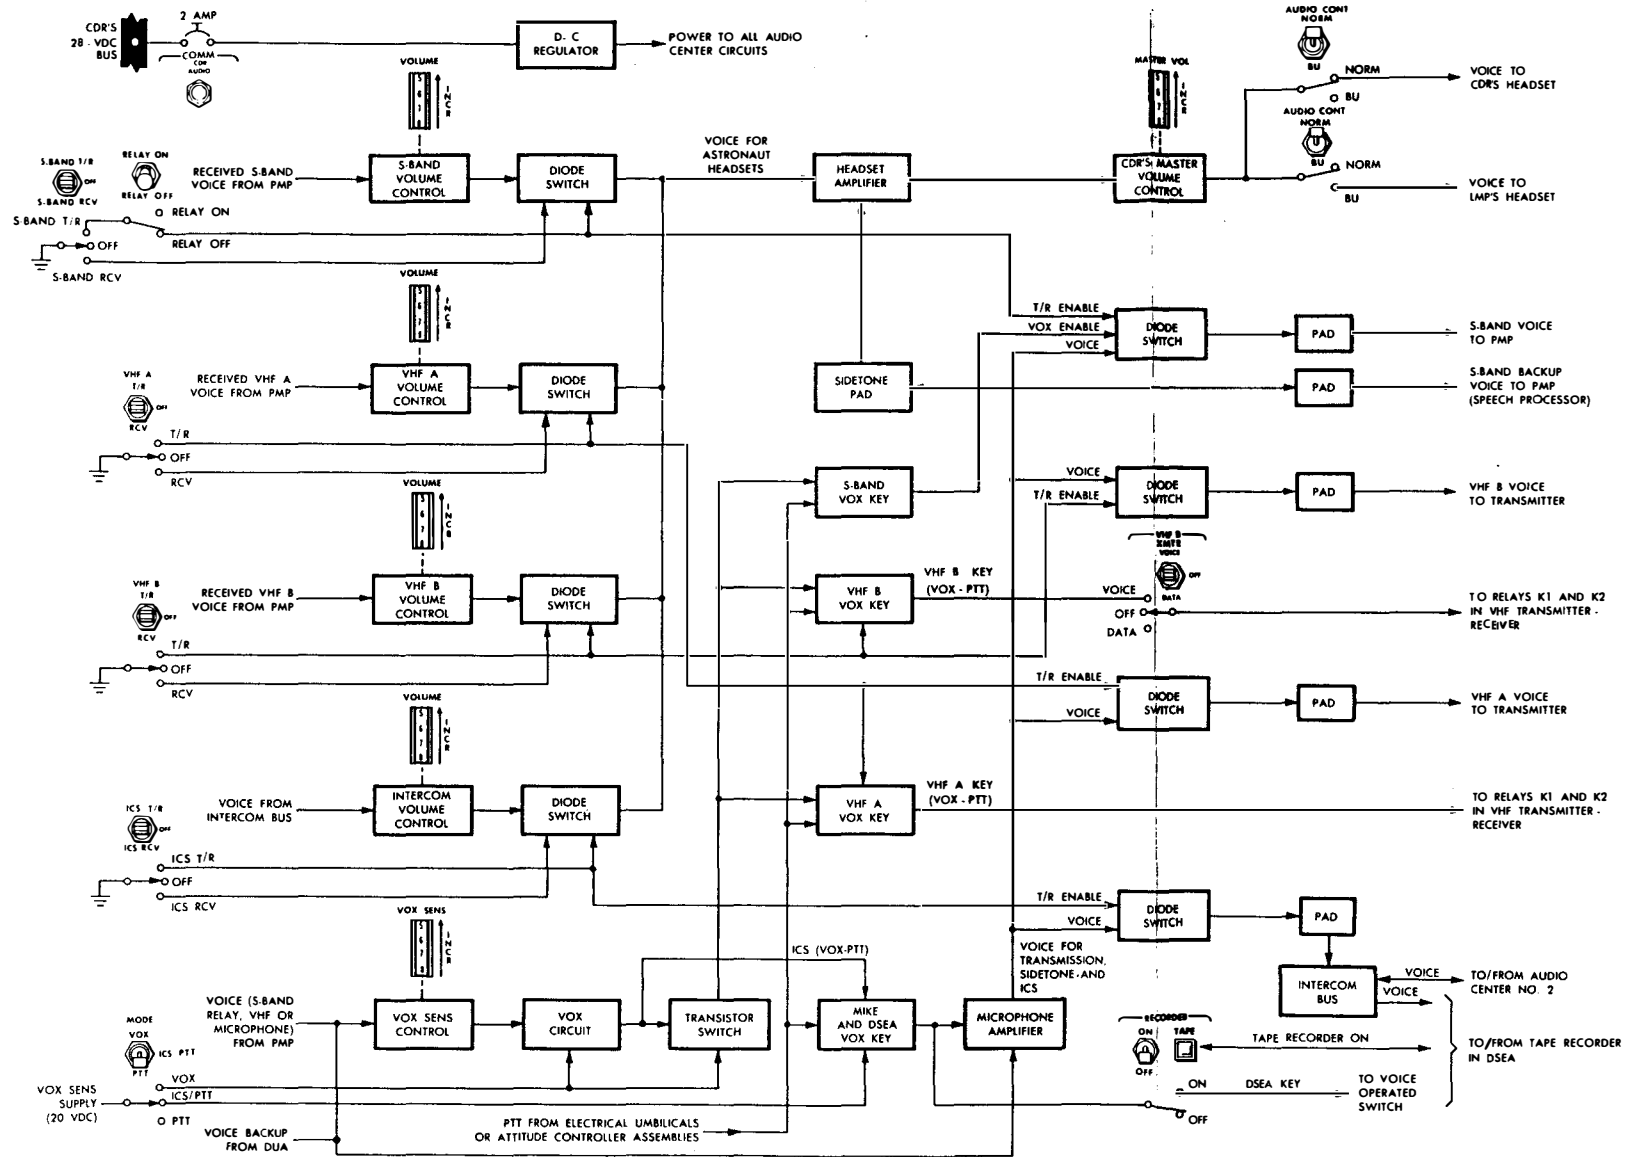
CDR'S 28-VDC BUS

2 AMP

COMM CDR AUDIO

D-C REGULATOR

POWER TO ALL AUDIO CENTER CIRCUITS

VOLUME

INCR

MASTER VOL

AUDIO CONT NORM

BU

NORM

BU

VOICE TO CDR'S HEADSET

AUDIO CONT NORM

BU

NORM

BU

VOICE TO LMP'S HEADSET

S-BAND T/R

RELAY ON

OFF

S-BAND RCV

RELAY OFF

RECEIVED S-BAND VOICE FROM PMP

S-BAND VOLUME CONTROL

DIODE SWITCH

VOICE FOR ASTRONAUT HEADSETS

HEADSET AMPLIFIER

CDR'S MASTER VOLUME CONTROL

S-BAND T/R

RELAY ON

OFF

RELAY OFF

S-BAND RCV

VOLUME

INCR

T/R ENABLE

VOX ENABLE

VOICE

DIODE SWITCH

PAD

S-BAND VOICE TO PMP

VHF A T/R

OFF

RCV

RECEIVED VHF A VOICE FROM PMP

VHF A VOLUME CONTROL

DIODE SWITCH

SIDETONE PAD

PAD

S-BAND BACKUP VOICE TO PMP (SPEECH PROCESSOR)

T/R

OFF

RCV

S-BAND VOX KEY

VOICE

T/R ENABLE

DIODE SWITCH

PAD

VHF B VOICE TO TRANSMITTER

VOLUME

INCR

VHF B XMTR VOICE

OFF

DATA

VHF B T/R

OFF

RCV

RECEIVED VHF B VOICE FROM PMP

VHF B VOLUME CONTROL

DIODE SWITCH

VHF B VOX KEY

VHF B KEY (VOX-PTT)

VOICE

OFF

DATA

TO RELAYS K1 AND K2 IN VHF TRANSMITTER-RECEIVER

T/R

OFF

RCV

T/R ENABLE

VOICE

DIODE SWITCH

PAD

VHF A VOICE TO TRANSMITTER

VOLUME

INCR

ICS T/R

OFF

ICS RCV

VOICE FROM INTERCOM BUS

INTERCOM VOLUME CONTROL

DIODE SWITCH

VHF A VOX KEY

VHF A KEY (VOX-PTT)

TO RELAYS K1 AND K2 IN VHF TRANSMITTER-RECEIVER

ICS T/R

OFF

ICS RCV

T/R ENABLE

VOICE

DIODE SWITCH

PAD

VOX SENS

INCR

ICS (VOX-PTT)

VOICE FOR TRANSMISSION, SIDETONE AND ICS

INTERCOM BUS

VOICE

VOICE

TO/FROM AUDIO CENTER NO. 2

MODE

VOX

ICS PTT

PTT

VOICE (S-BAND RELAY, VHF OR MICROPHONE) FROM PMP

VOX SENS CONTROL

VOX CIRCUIT

TRANSISTOR SWITCH

MIKE AND DSEA VOX KEY

MICROPHONE AMPLIFIER

RECORDER

ON

TAPE

OFF

TAPE RECORDER ON

TO/FROM TAPE RECORDER IN DSEA

VOX SENS SUPPLY (20 VDC)

VOX

ICS/PTT

PTT

ON

DSEA KEY

OFF

TO VOICE OPERATED SWITCH

PTT FROM ELECTRICAL UMBILICALS OR ATTITUDE CONTROLLER ASSEMBLIES

VOICE BACKUP FROM DUA